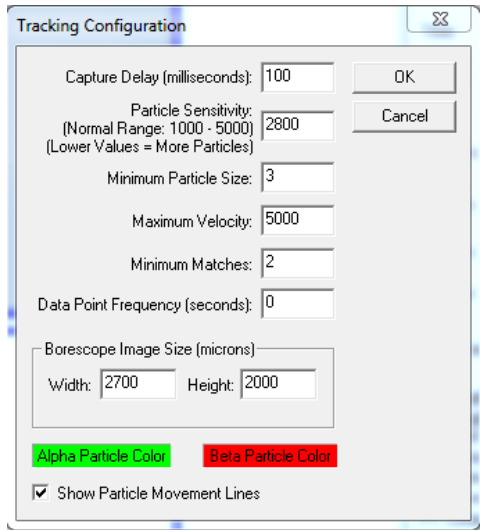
Tracking Configuration

Capture Delay (milliseconds): 100

Particle Sensitivity: (Normal Range: 1000 - 5000) (Lower Values = More Particles) 2800

Minimum Particle Size: 3

Maximum Velocity: 5000

Minimum Matches: 2

Data Point Frequency (seconds): 0

OK

Cancel

Borescope Image Size (microns)

Width: 2700 Height: 2000

Alpha Particle Color

Beta Particle Color

Show Particle Movement Lines